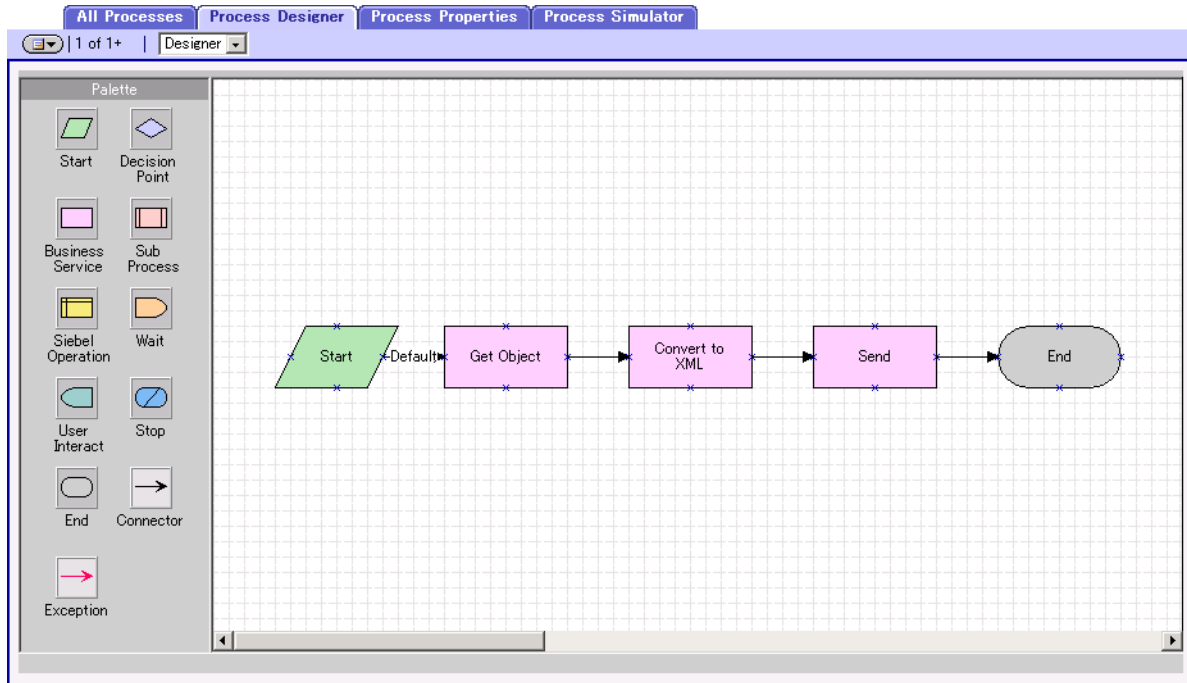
All Processes | Process Designer | Process Properties | Process Simulator

1 of 1+ | Designer

Palette

Start

Decision Point

Business Service

Sub Process

Siebel Operation

Wait

User Interact

Stop

End

Connector

Exception

Start

Default

Get Object

Convert to XML

Send

End